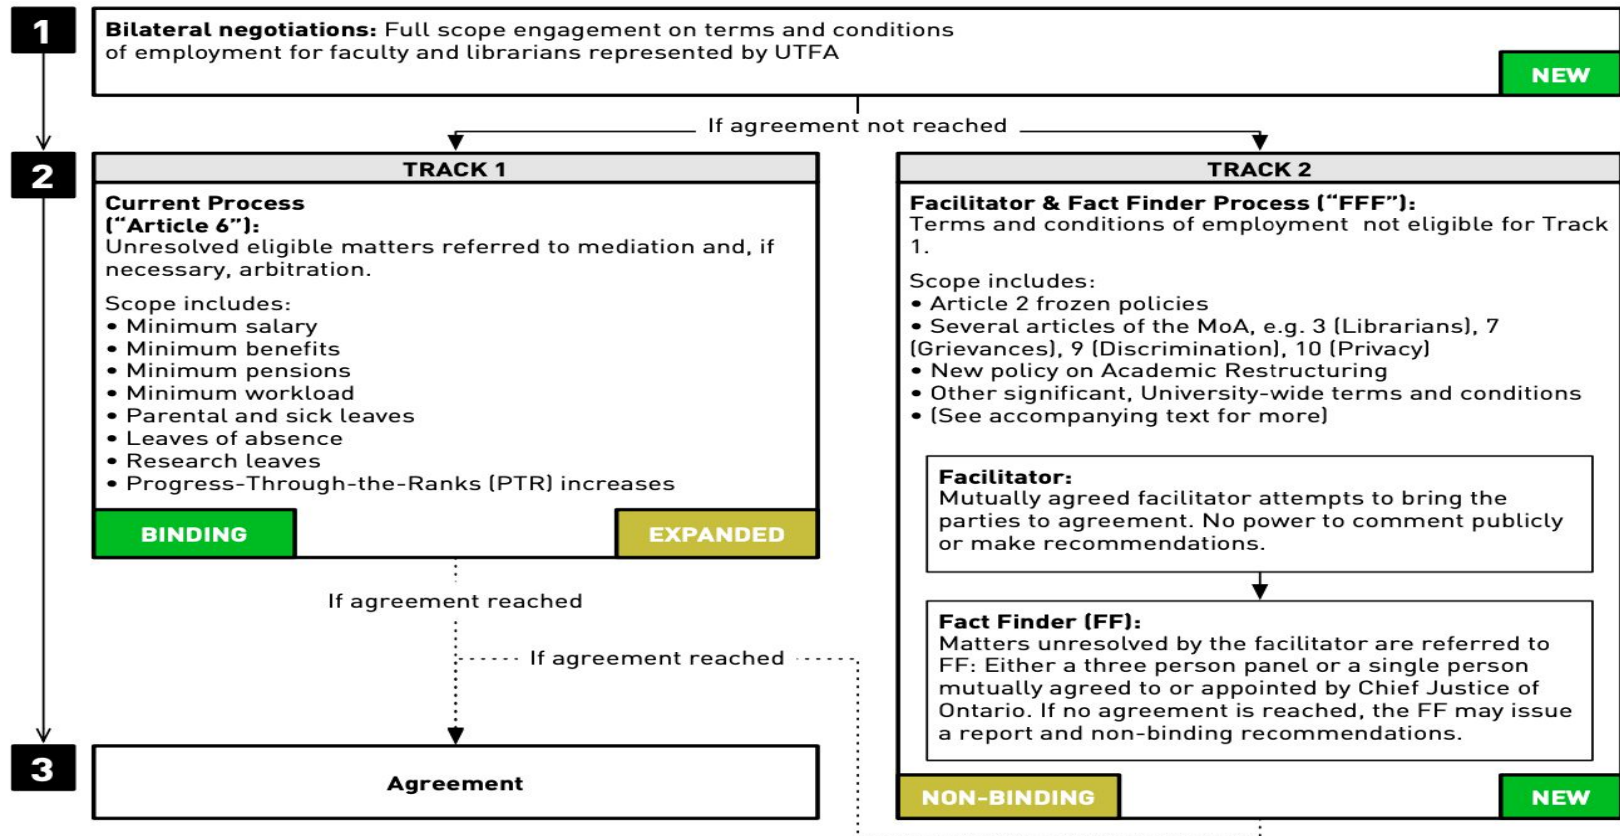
1

**Bilateral negotiations:** Full scope engagement on terms and conditions of employment for faculty and librarians represented by UTFA

NEW

If agreement not reached

2

TRACK 1

**Current Process ("Article 6"):**
Unresolved eligible matters referred to mediation and, if necessary, arbitration.

Scope includes:
• Minimum salary
• Minimum benefits
• Minimum pensions
• Minimum workload
• Parental and sick leaves
• Leaves of absence
• Research leaves
• Progress-Through-the-Ranks (PTR) increases

BINDING

EXPANDED

TRACK 2

**Facilitator & Fact Finder Process ("FFF"):**
Terms and conditions of employment not eligible for Track 1.

Scope includes:
• Article 2 frozen policies
• Several articles of the MoA, e.g. 3 (Librarians), 7 (Grievances), 9 (Discrimination), 10 (Privacy)
• New policy on Academic Restructuring
• Other significant, University-wide terms and conditions
• (See accompanying text for more)

**Facilitator:**
Mutually agreed facilitator attempts to bring the parties to agreement. No power to comment publicly or make recommendations.

**Fact Finder (FF):**
Matters unresolved by the facilitator are referred to FF: Either a three person panel or a single person mutually agreed to or appointed by Chief Justice of Ontario. If no agreement is reached, the FF may issue a report and non-binding recommendations.

NON-BINDING

NEW

If agreement reached

If agreement reached

3

**Agreement**